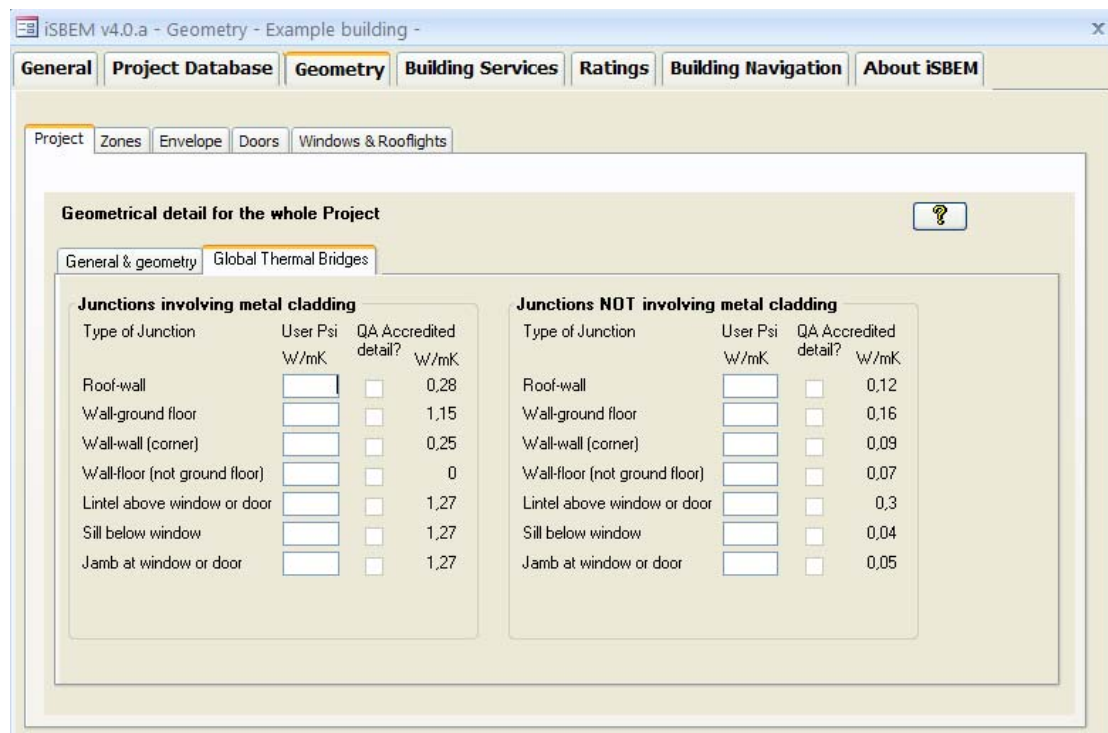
iSBEM v4.0.a - Geometry - Example building -

x

General | Project Database | Geometry | Building Services | Ratings | Building Navigation | About iSBEM

Project | Zones | Envelope | Doors | Windows & Rooflights

Geometrical detail for the whole Project

?

General & geometry | Global Thermal Bridges

Junctions involving metal cladding

| Type of Junction | User Psi W/mK | QA Accredited detail? | W/mK |
|---|---|---|---|
| Roof-wall | | | 0,28 |
| Wall-ground floor | | | 1,15 |
| Wall-wall (corner) | | | 0,25 |
| Wall-floor (not ground floor) | | | 0 |
| Lintel above window or door | | | 1,27 |
| Sill below window | | | 1,27 |
| Jamb at window or door | | | 1,27 |

Junctions NOT involving metal cladding

| Type of Junction | User Psi W/mK | QA Accredited detail? | W/mK |
|---|---|---|---|
| Roof-wall | | | 0,12 |
| Wall-ground floor | | | 0,16 |
| Wall-wall (corner) | | | 0,09 |
| Wall-floor (not ground floor) | | | 0,07 |
| Lintel above window or door | | | 0,3 |
| Sill below window | | | 0,04 |
| Jamb at window or door | | | 0,05 |